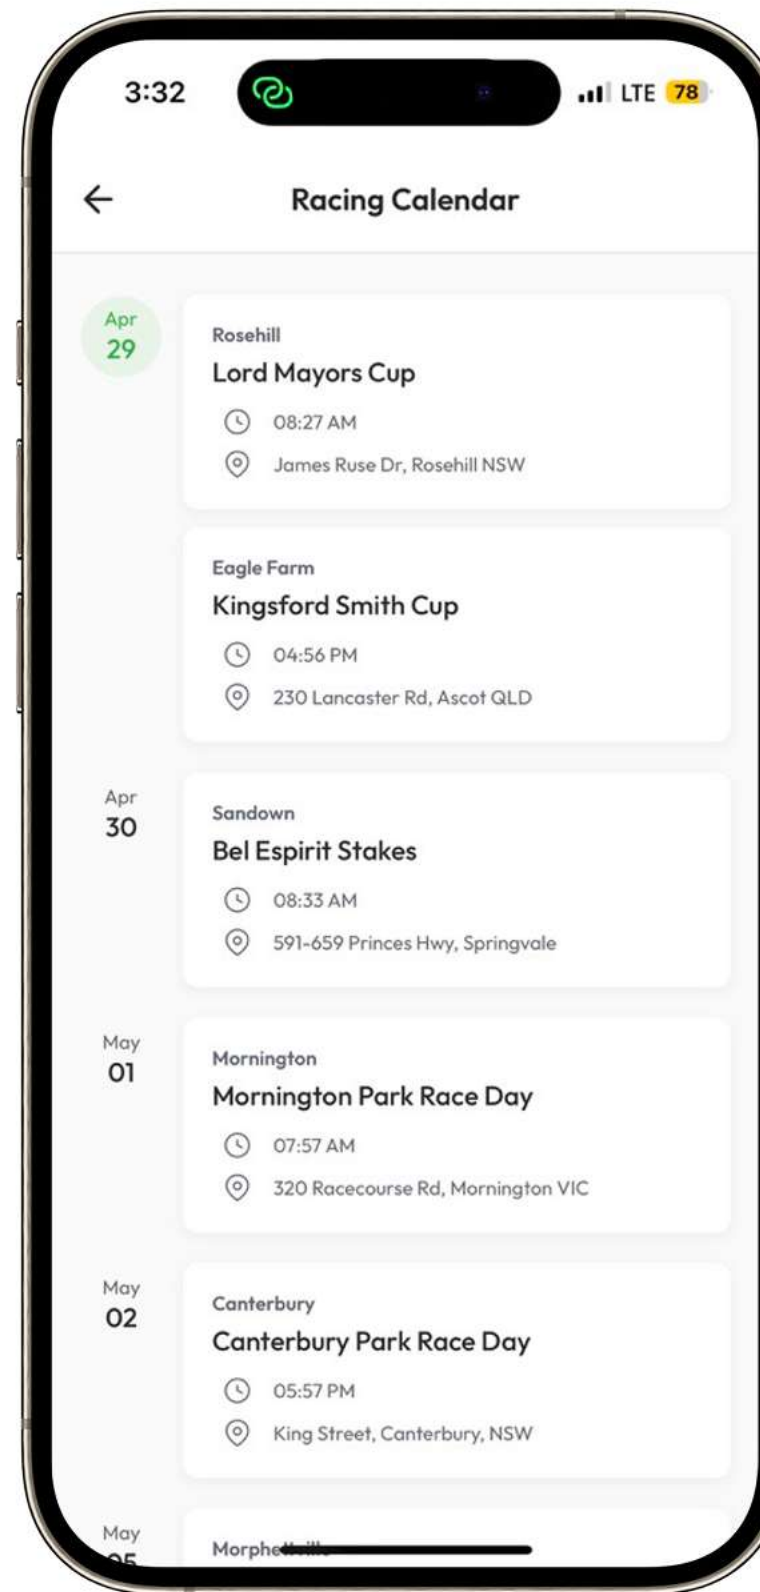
3:32

LTE 78

←

Racing Calendar

Apr
29

Rosehill
Lord Mayors Cup
08:27 AM
James Ruse Dr, Rosehill NSW

Eagle Farm
Kingsford Smith Cup
04:56 PM
230 Lancaster Rd, Ascot QLD

Apr
30

Sandown
Bel Espirit Stakes
08:33 AM
591-659 Princes Hwy, Springvale

May
01

Mornington
Mornington Park Race Day
07:57 AM
320 Racecourse Rd, Mornington VIC

May
02

Canterbury
Canterbury Park Race Day
05:57 PM
King Street, Canterbury, NSW

May
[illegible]

Morphe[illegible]